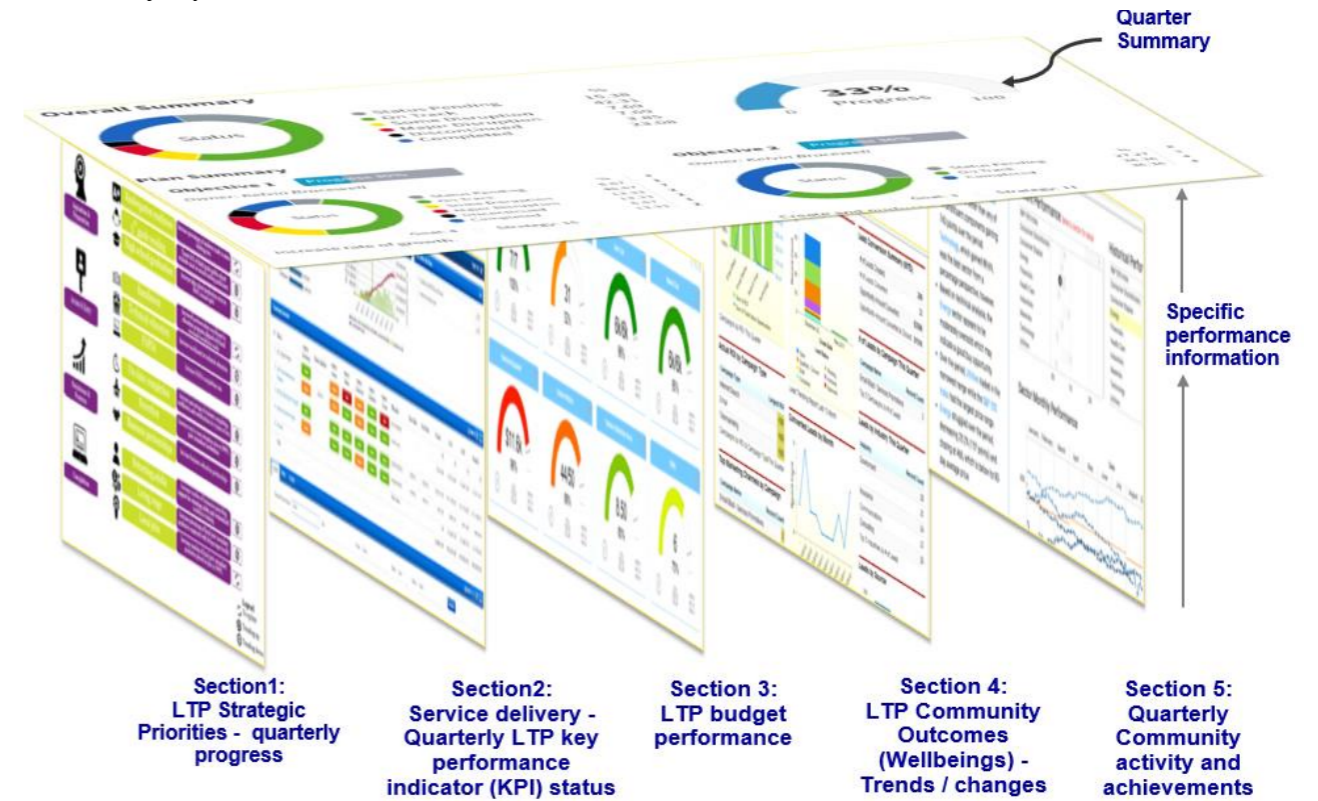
Quarter Summary

Overall Summary

Status

Status Pending
On Track
Some Disruption
Major Disruption
Discontinued
Completed

33%
Progress

0

100

Plan Summary

Objective 1

Objective 2

Status

Specific performance information

Section1:
LTP Strategic Priorities - quarterly progress

Section2:
Service delivery - Quarterly LTP key performance indicator (KPI) status

Section 3:
LTP budget performance

Section 4:
LTP Community Outcomes (Wellbeings) - Trends / changes

Section 5:
Quarterly Community activity and achievements